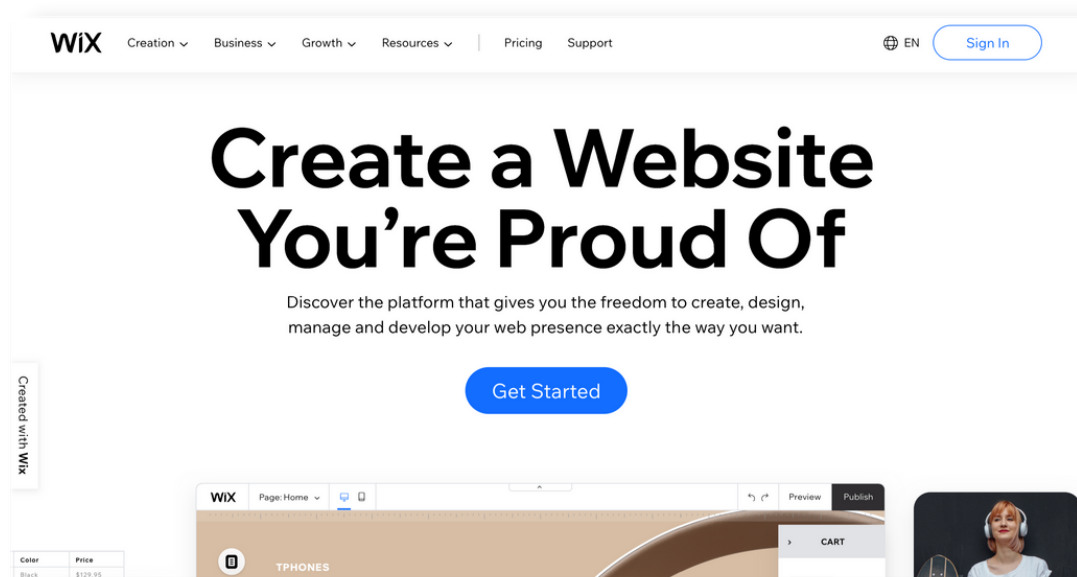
WiX Creation Business Growth Resources Pricing Support

EN Sign In

Create a Website You're Proud Of

Discover the platform that gives you the freedom to create, design, manage and develop your web presence exactly the way you want.

Get Started

Created with Wix

WiX Page: Home Preview Publish

TPHONES

CART

| Color | Price |
|---|---|
| Black | $129.95 |